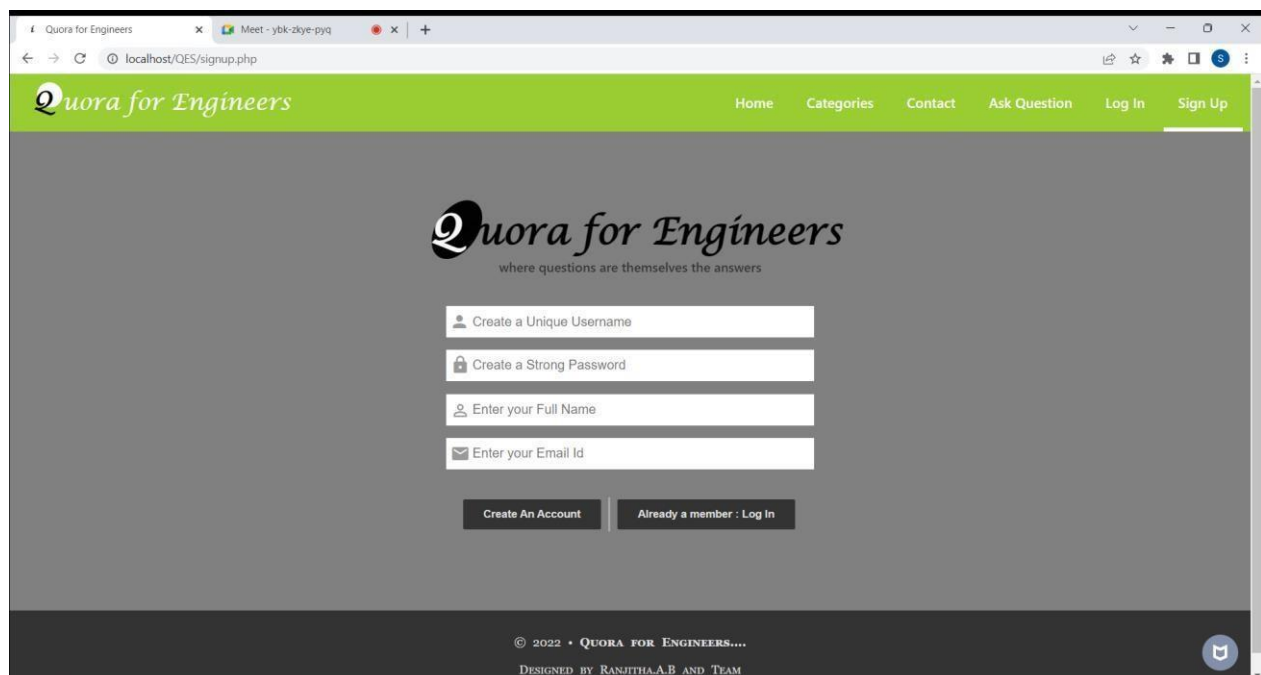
Quora for Engineers
Meet - ybk-zkye-pyq
localhost/QES/signup.php

Quora for Engineers
Home
Categories
Contact
Ask Question
Log In
Sign Up

Quora for Engineers
where questions are themselves the answers

Create a Unique Username
Create a Strong Password
Enter your Full Name
Enter your Email Id

Create An Account
Already a member : Log In

© 2022 • Quora for Engineers....
Designed by Ranjitha.A.B and Team